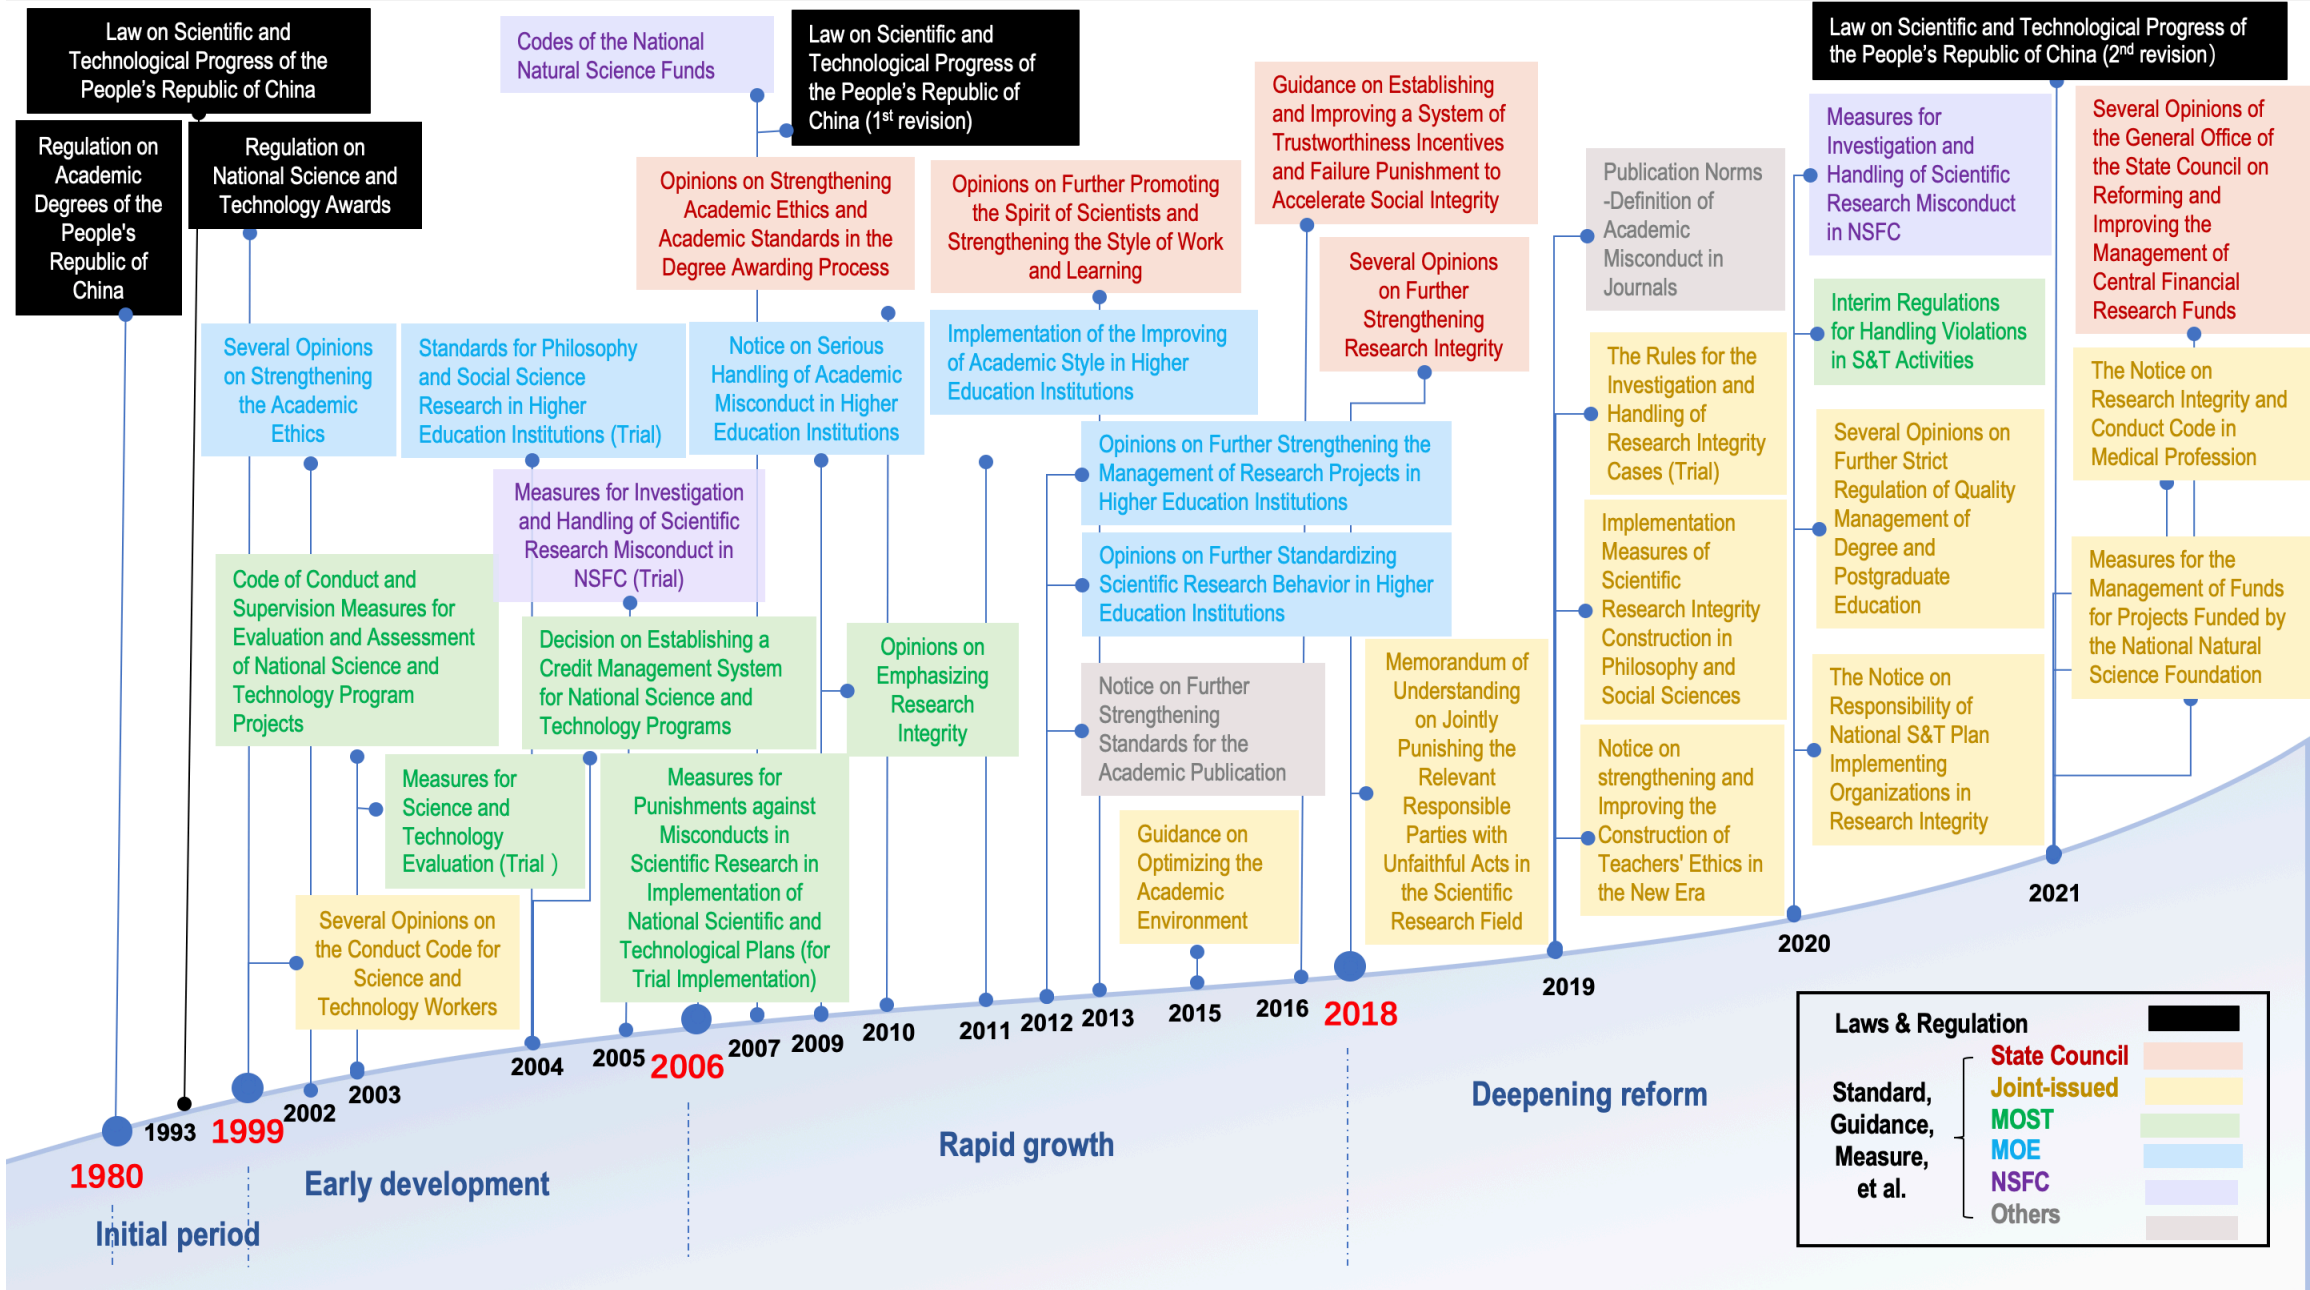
Law on Scientific and Technological Progress of the People's Republic of China

Regulation on Academic Degrees of the People's Republic of China

Regulation on National Science and Technology Awards

Codes of the National Natural Science Funds

Law on Scientific and Technological Progress of the People's Republic of China (1$^{st}$ revision)

Opinions on Strengthening Academic Ethics and Academic Standards in the Degree Awarding Process

Opinions on Further Promoting the Spirit of Scientists and Strengthening the Style of Work and Learning

Guidance on Establishing and Improving a System of Trustworthiness Incentives and Failure Punishment to Accelerate Social Integrity

Publication Norms -Definition of Academic Misconduct in Journals

Law on Scientific and Technological Progress of the People's Republic of China (2$^{nd}$ revision)

Measures for Investigation and Handling of Scientific Research Misconduct in NSFC

Several Opinions of the General Office of the State Council on Reforming and Improving the Management of Central Financial Research Funds

Several Opinions on Strengthening the Academic Ethics

Standards for Philosophy and Social Science Research in Higher Education Institutions (Trial)

Notice on Serious Handling of Academic Misconduct in Higher Education Institutions

Implementation of the Improving of Academic Style in Higher Education Institutions

Several Opinions on Further Strengthening Research Integrity

Interim Regulations for Handling Violations in S&T Activities

The Notice on Research Integrity and Conduct Code in Medical Profession

The Rules for the Investigation and Handling of Research Integrity Cases (Trial)

Several Opinions on Further Strict Regulation of Quality Management of Degree and Postgraduate Education

Opinions on Further Strengthening the Management of Research Projects in Higher Education Institutions

Measures for Investigation and Handling of Scientific Research Misconduct in NSFC (Trial)

Opinions on Further Standardizing Scientific Research Behavior in Higher Education Institutions

Measures for the Management of Funds for Projects Funded by the National Natural Science Foundation

Code of Conduct and Supervision Measures for Evaluation and Assessment of National Science and Technology Program Projects

Decision on Establishing a Credit Management System for National Science and Technology Programs

Opinions on Emphasizing Research Integrity

Implementation Measures of Scientific Research Integrity Construction in Philosophy and Social Sciences

Notice on Further Strengthening Standards for the Academic Publication

Memorandum of Understanding on Jointly Punishing the Relevant Responsible Parties with Unfaithful Acts in the Scientific Research Field

The Notice on Responsibility of National S&T Plan Implementing Organizations in Research Integrity

Measures for Science and Technology Evaluation (Trial )

Measures for Punishments against Misconducts in Scientific Research in Implementation of National Scientific and Technological Plans (for Trial Implementation)

Notice on strengthening and Improving the Construction of Teachers' Ethics in the New Era

Guidance on Optimizing the Academic Environment

Several Opinions on the Conduct Code for Science and Technology Workers

1980 1993 1999 2002 2003 2004 2005 2006 2007 2009 2010 2011 2012 2013 2015 2016 2018 2019 2020 2021

Initial period

Early development

Rapid growth

Deepening reform

Laws & Regulation
Standard, Guidance, Measure, et al.
State Council
Joint-issued
MOST
MOE
NSFC
Others